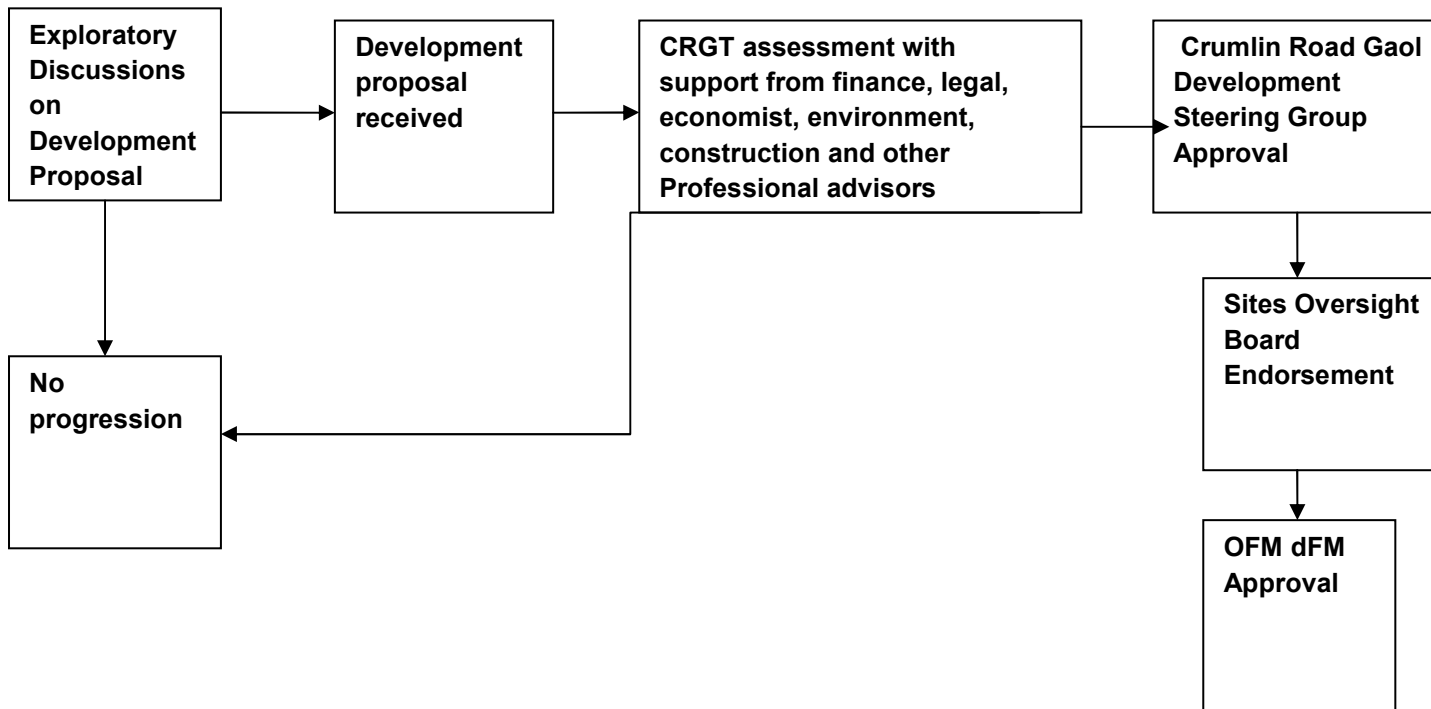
Exploratory Discussions on Development Proposal

Development proposal received

CRGT assessment with support from finance, legal, economist, environment, construction and other Professional advisors

Crumlin Road Gaol Development Steering Group Approval

No progression

Sites Oversight Board Endorsement

OFM dFM Approval